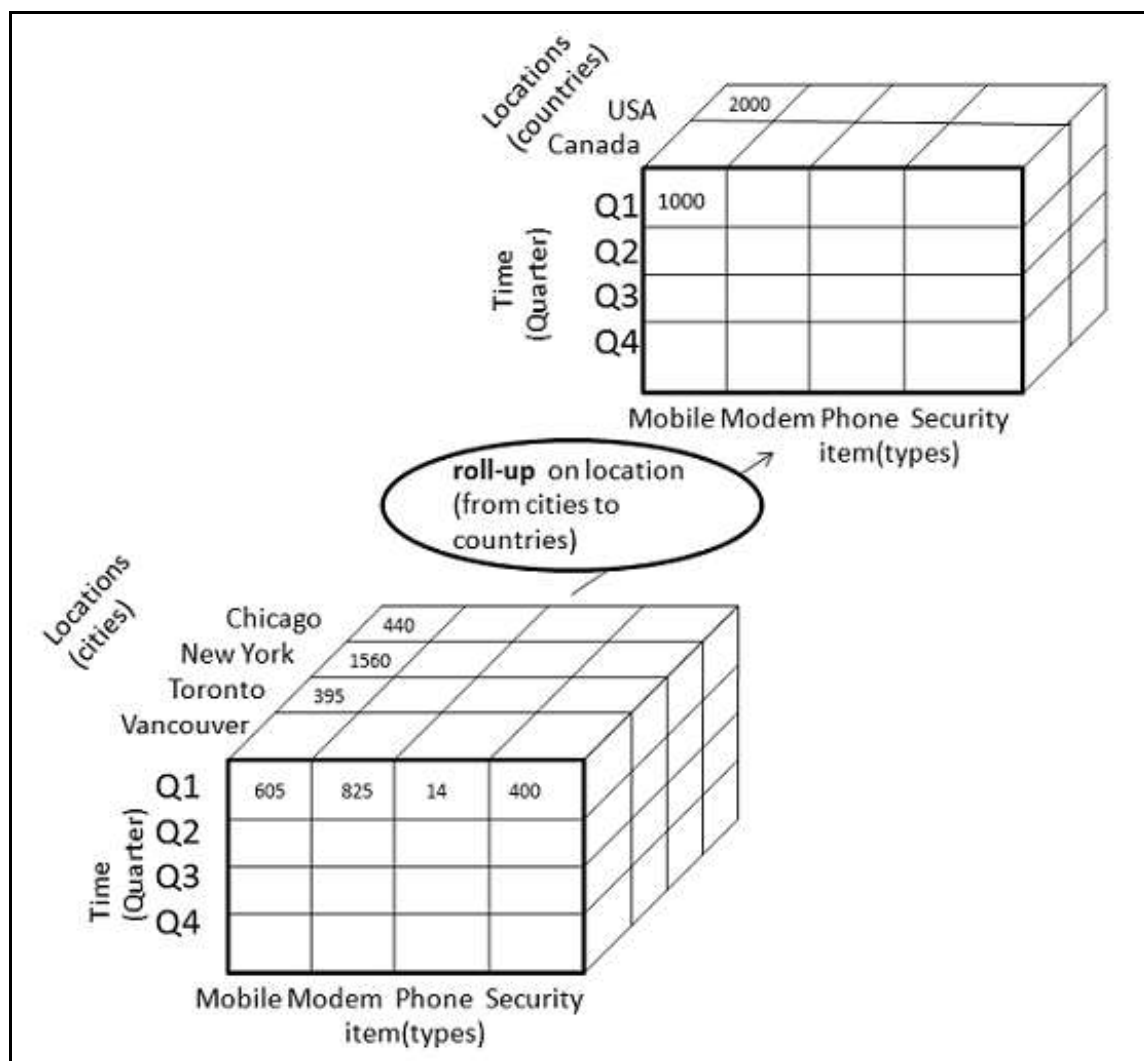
Locations (countries)

USA
Canada

2000

Q1
Q2
Q3
Q4

Time (Quarter)

1000

Mobile Modem Phone Security
item(types)

**roll-up** on location (from cities to countries)

Locations (cities)

Chicago
New York
Toronto
Vancouver

440
1560
395

Q1
Q2
Q3
Q4

Time (Quarter)

| 605 | 825 | 14 | 400 |
|---|---|---|---|
| | | | |
| | | | |
| | | | |

Mobile Modem Phone Security
item(types)